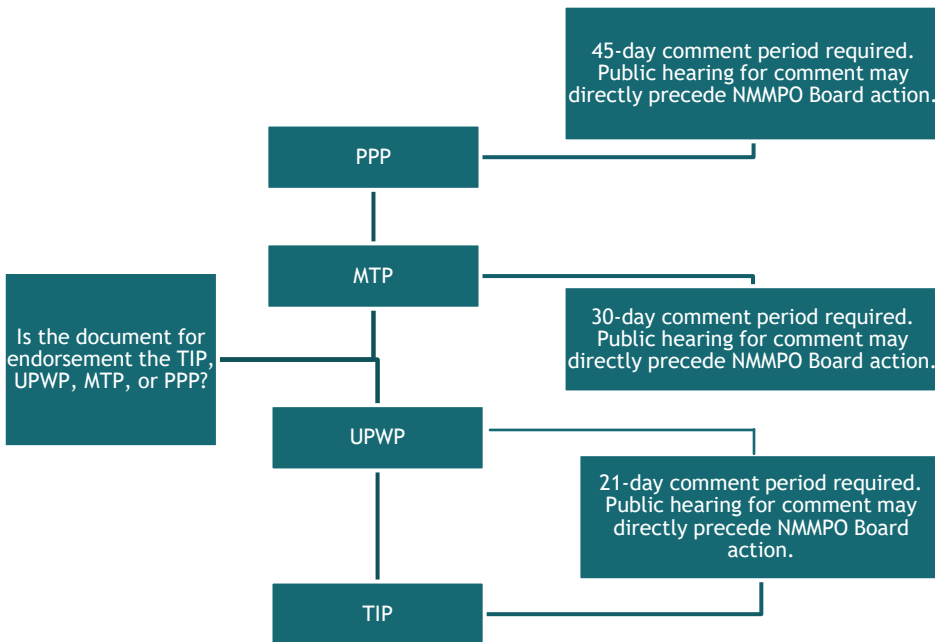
Is the document for endorsement the TIP, UPWP, MTP, or PPP?

PPP

45-day comment period required. Public hearing for comment may directly precede NMMPO Board action.

MTP

30-day comment period required. Public hearing for comment may directly precede NMMPO Board action.

UPWP

21-day comment period required. Public hearing for comment may directly precede NMMPO Board action.

TIP